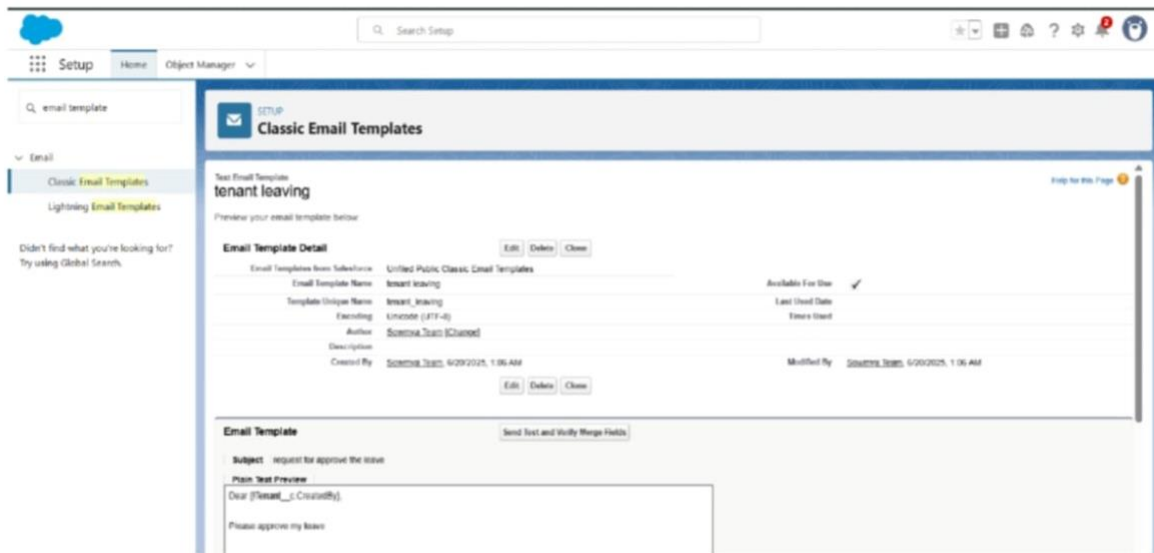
Search Setup

Setup Home Object Manager

email template

Email

Classic Email Templates

Lightning Email Templates

Didn't find what you're looking for? Try using Global Search.

SETUP
Classic Email Templates

Text Email Template
tenant leaving

Help for this Page

Preview your email template below

Email Template Detail

Edit Delete Clone

| | | | |
|---|---|---|---|
| Email Templates from Salesforce | Unified Public Classic Email Templates | | |
| Email Template Name | tenant leaving | Available For Use | ✓ |
| Template Unique Name | tenant_leaving | Last Used Date | |
| Encoding | Unicode (UTF-8) | Times Used | |
| Author | Soumya Team [Change] | | |
| Description | | | |
| Created By | Soumya Team, 6/20/2025, 1:06 AM | Modified By | Soumya Team, 6/20/2025, 1:06 AM |

Edit Delete Clone

Email Template

Send Test and Verify Merge Fields

Subject request for approve the leave

Plain Text Preview

Dear {!Tenant__c.CreatedBy},

Please approve my leave